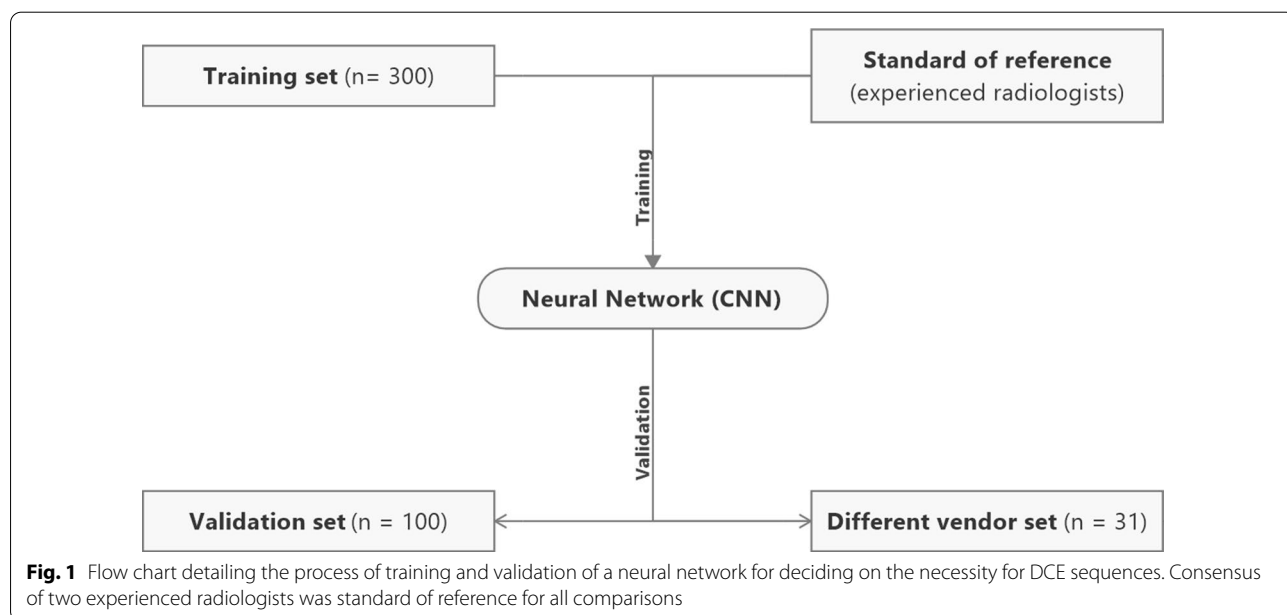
**Training set** (n= 300)

**Standard of reference** (experienced radiologists)

Training

**Neural Network (CNN)**

Validation

**Validation set** (n = 100)

**Different vendor set** (n = 31)

**Fig. 1** Flow chart detailing the process of training and validation of a neural network for deciding on the necessity for DCE sequences. Consensus of two experienced radiologists was standard of reference for all comparisons